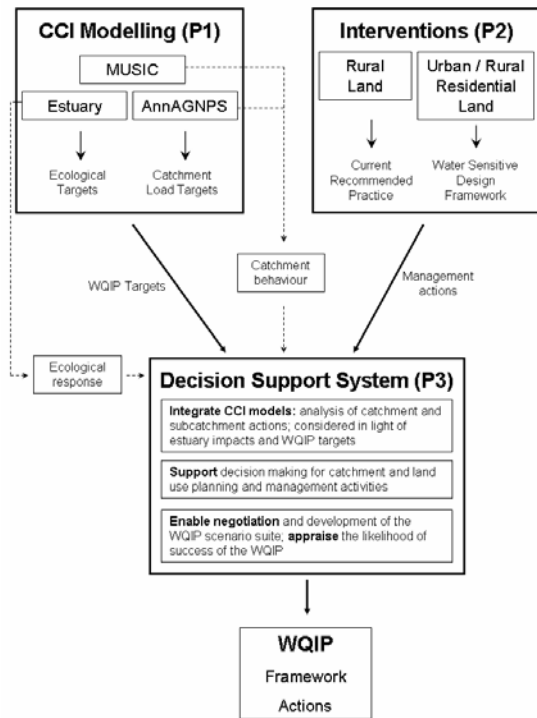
CCI Modelling (P1)

MUSIC

Estuary

AnnAGNPS

Ecological Targets

Catchment Load Targets

Interventions (P2)

Rural Land

Urban / Rural Residential Land

Current Recommended Practice

Water Sensitive Design Framework

WQIP Targets

Catchment behaviour

Management actions

Ecological response

Decision Support System (P3)

**Integrate CCI models:** analysis of catchment and subcatchment actions; considered in light of estuary impacts and WQIP targets

**Support** decision making for catchment and land use planning and management activities

**Enable negotiation** and development of the WQIP scenario suite; **appraise** the likelihood of success of the WQIP

WQIP

Framework

Actions